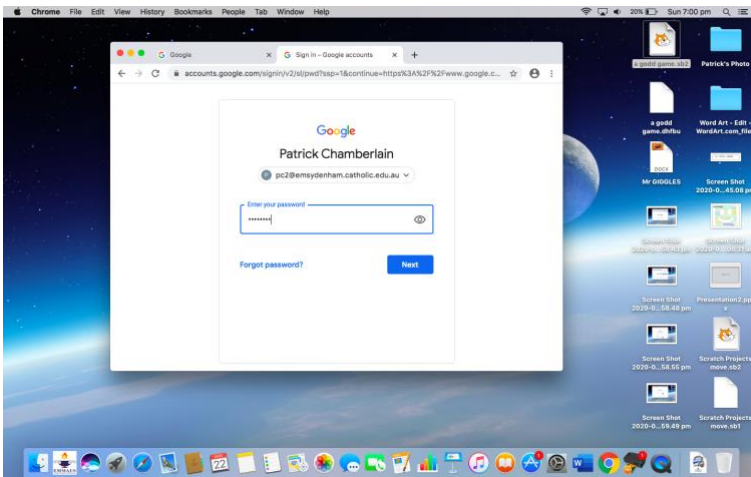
Chrome File Edit View History Bookmarks People Tab Window Help

20% Sun 7:00 pm

Google

Sign in – Google accounts

accounts.google.com/signin/v2/sl/pwd?ssp=1&continue=https%3A%2F%2Fwww.google.c...

Google

Patrick Chamberlain

pc2@emsydenham.catholic.edu.au

Enter your password

••••••••

Forgot password?

Next

a godd game.sb2

Patrick's Photo

a godd game.dhfbu

Word Art - Edit - WordArt.com_file

DOCX

Mr GIDDLES

Screen Shot 2020-0...45.08 pm

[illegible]

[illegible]

Screen Shot 2020-0...58.48 pm

Presentation2.pptx

Screen Shot 2020-0...58.55 pm

Scratch Projects move.sb2

Screen Shot 2020-0...59.49 pm

Scratch Projects move.sb1

22